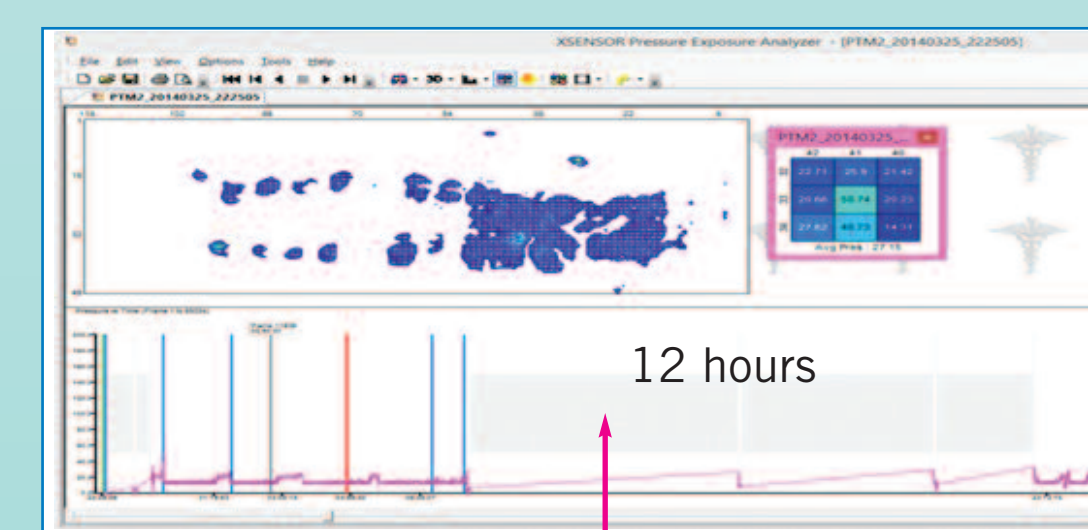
XSENSOR Pressure Exposure Analyzer - [PTM2_20140325_222505]

File Edit View Options Tools Help

PTM2_20140325_222505

PTM2_20140325_...

| 42 | 41 | 40 |
|---|---|---|
| 22.71 | 25.9 | 21.42 |
| 20.66 | 58.74 | 20.23 |
| 27.82 | 48.73 | 14.11 |

Avg Pres : 27.15

12 hours